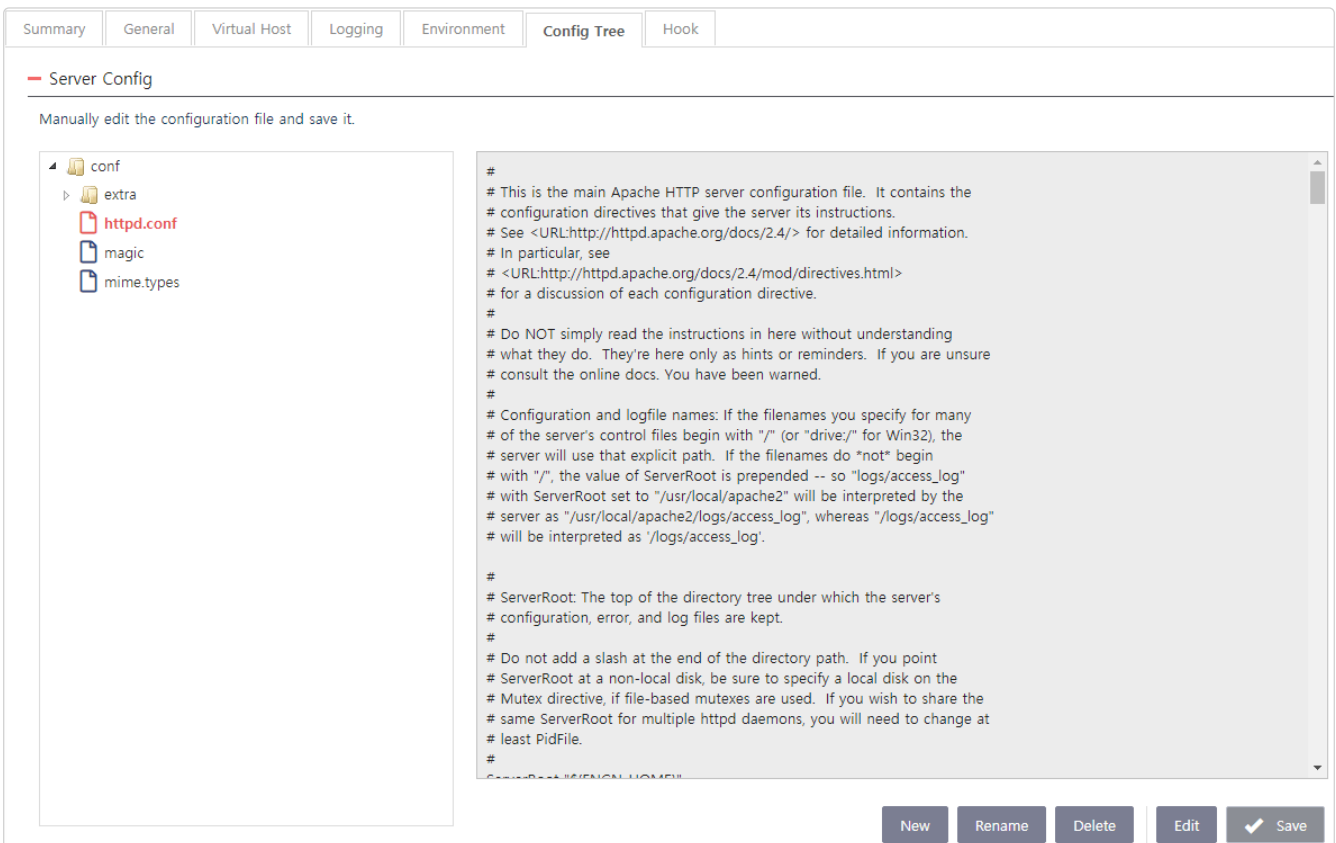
Summary General Virtual Host Logging Environment Config Tree Hook

— Server Config

Manually edit the configuration file and save it.

conf
extra
httpd.conf
magic
mime.types

#
# This is the main Apache HTTP server configuration file. It contains the
# configuration directives that give the server its instructions.
# See <URL:http://httpd.apache.org/docs/2.4/> for detailed information.
# In particular, see
# <URL:http://httpd.apache.org/docs/2.4/mod/directives.html>
# for a discussion of each configuration directive.
#
# Do NOT simply read the instructions in here without understanding
# what they do. They're here only as hints or reminders. If you are unsure
# consult the online docs. You have been warned.
#
# Configuration and logfile names: If the filenames you specify for many
# of the server's control files begin with "/" (or "drive:/" for Win32), the
# server will use that explicit path. If the filenames do *not* begin
# with "/", the value of ServerRoot is prepended -- so "logs/access_log"
# with ServerRoot set to "/usr/local/apache2" will be interpreted by the
# server as "/usr/local/apache2/logs/access_log", whereas "/logs/access_log"
# will be interpreted as '/logs/access_log'.

#
# ServerRoot: The top of the directory tree under which the server's
# configuration, error, and log files are kept.
#
# Do not add a slash at the end of the directory path. If you point
# ServerRoot at a non-local disk, be sure to specify a local disk on the
# Mutex directive, if file-based mutexes are used. If you wish to share the
# same ServerRoot for multiple httpd daemons, you will need to change at
# least PidFile.
#
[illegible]

New Rename Delete Edit Save